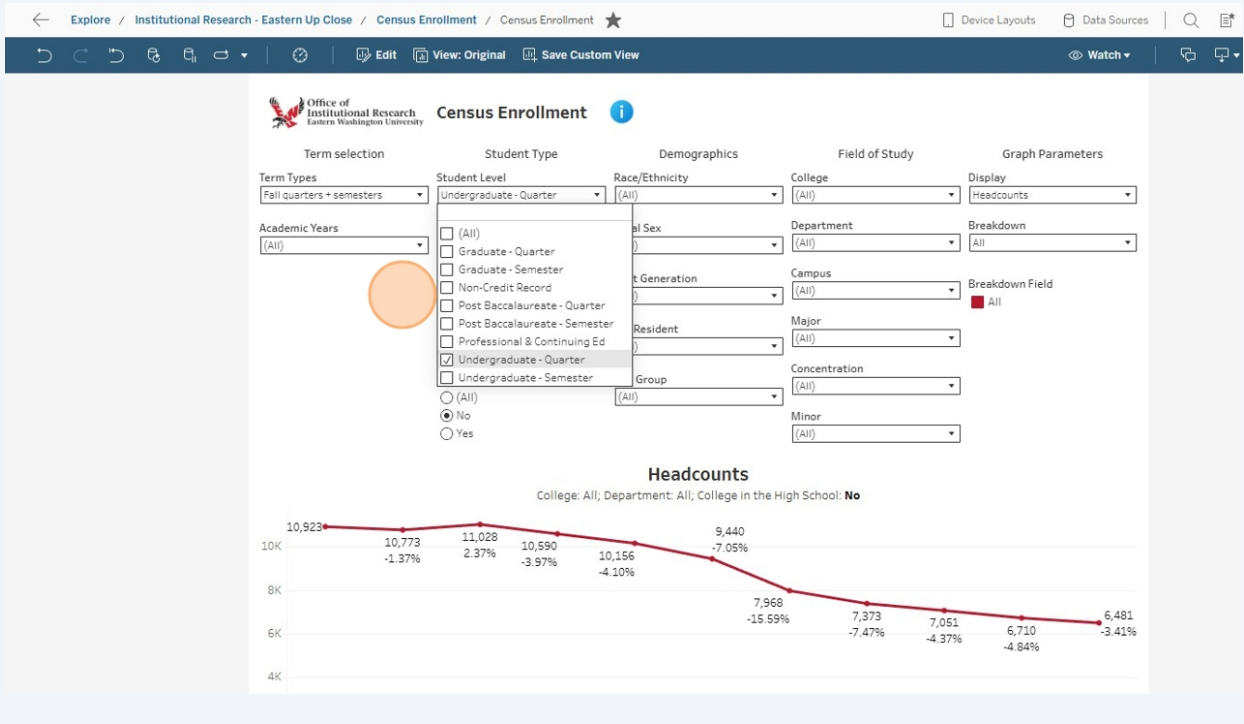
Explore / Institutional Research - Eastern Up Close / Census Enrollment / Census Enrollment

Device Layouts   Data Sources

Edit   View: Original   Save Custom View   Watch

Office of Institutional Research Eastern Washington University

Census Enrollment

Term selection   Student Type   Demographics   Field of Study   Graph Parameters

Term Types
Fall quarters + semesters

Academic Years
(All)

Student Level
Undergraduate - Quarter

(All)
Graduate - Quarter
Graduate - Semester
Non-Credit Record
Post Baccalaureate - Quarter
Post Baccalaureate - Semester
Professional & Continuing Ed
Undergraduate - Quarter
Undergraduate - Semester

(All)
No
Yes

Race/Ethnicity
(All)

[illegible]al Sex
(All)

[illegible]t Generation
(All)

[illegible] Resident
(All)

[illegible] Group
(All)

College
(All)

Department
(All)

Campus
(All)

Major
(All)

Concentration
(All)

Minor
(All)

Display
Headcounts

Breakdown
All

Breakdown Field
All

Headcounts
College: All; Department: All; College in the High School: No

10K
8K
6K
4K

10,923
10,773 -1.37%
11,028 2.37%
10,590 -3.97%
10,156 -4.10%
9,440 -7.05%
7,968 -15.59%
7,373 -7.47%
7,051 -4.37%
6,710 -4.84%
6,481 -3.41%